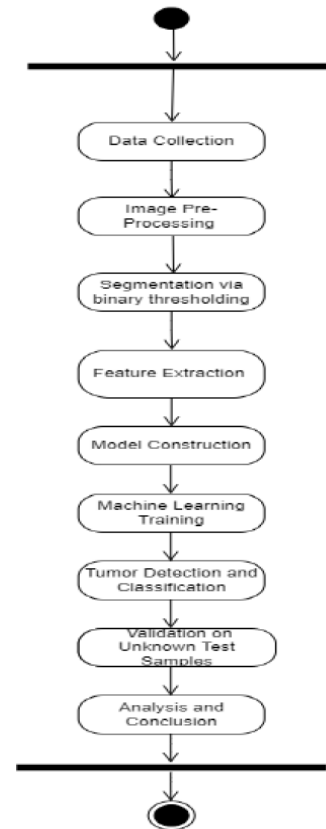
Data Collection

Image Pre-Processing

Segmentation via binary thresholding

Feature Extraction

Model Construction

Machine Learning Training

Tumor Detection and Classification

Validation on Unknown Test Samples

Analysis and Conclusion